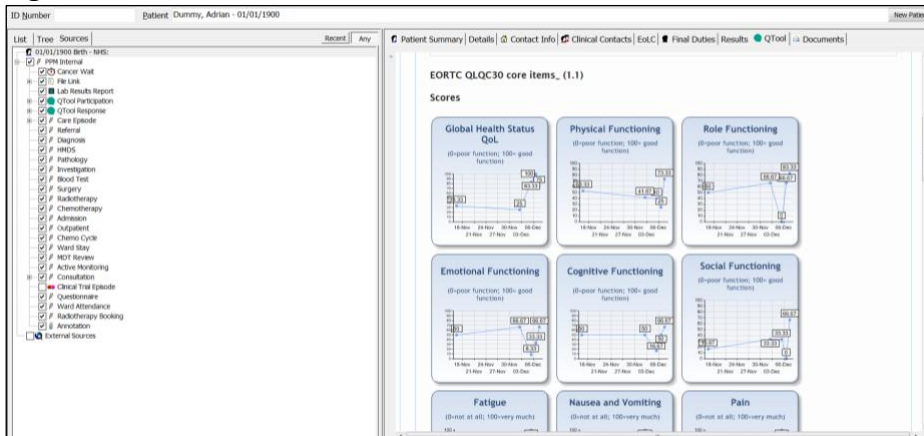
ID Number

Patient Dummy, Adrian - 01/01/1900

New Patie

List | Tree | Sources |

Recent | Any

01/01/1900 Birth - NHS:
PPM Internal
Cancer Wait
File Link
Lab Results Report
QTool Participation
QTool Response
Care Episode
Referral
Diagnosis
HMDS
Pathology
Investigation
Blood Test
Surgery
Radiotherapy
Chemotherapy
Admission
Outpatient
Chemo Cycle
Ward Stay
MDT Review
Active Monitoring
Consultation
Clinical Trial Episode
Questionnaire
Ward Attendance
Radiotherapy Booking
Annotation
External Sources

Patient Summary | Details | Contact Info | Clinical Contacts | EoLC | Final Duties | Results | QTool | Documents

EORTC QLQC30 core items_ (1.1)

Scores

Global Health Status QoL
(0=poor function; 100= good function)
100
83.33
33.33
25
16-Nov 24-Nov 30-Nov 06-Dec
21-Nov 27-Nov 03-Dec

Physical Functioning
(0=poor function; 100= good function)
73.33
53.33
41.67
25
16-Nov 24-Nov 30-Nov 06-Dec
21-Nov 27-Nov 03-Dec

Role Functioning
(0=poor function; 100= good function)
83.33
66.67
50
0
16-Nov 24-Nov 30-Nov 06-Dec
21-Nov 27-Nov 03-Dec

Emotional Functioning
(0=poor function; 100= good function)
66.67
66.67
50
33.33
8.33
16-Nov 24-Nov 30-Nov 06-Dec
21-Nov 27-Nov 03-Dec

Cognitive Functioning
(0=poor function; 100= good function)
66.67
50
50
16.67
16-Nov 24-Nov 30-Nov 06-Dec
21-Nov 27-Nov 03-Dec

Social Functioning
(0=poor function; 100= good function)
66.67
33.33
16.67
33.33
0
16-Nov 24-Nov 30-Nov 06-Dec
21-Nov 27-Nov 03-Dec

Fatigue
(0=not at all; 100=very much)

Nausea and Vomiting
(0=not at all; 100=very much)

Pain
(0=not at all; 100=very much)